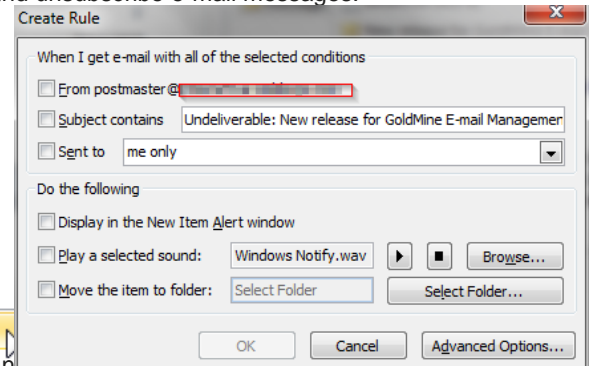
Create Rule

When I get e-mail with all of the selected conditions

From postmaster@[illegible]

Subject contains Undeliverable: New release for GoldMine E-mail Managemer

Sent to me only

Do the following

Display in the New Item Alert window

Play a selected sound: Windows Notify.wav Browse...

Move the item to folder: Select Folder Select Folder...

OK Cancel Advanced Options...